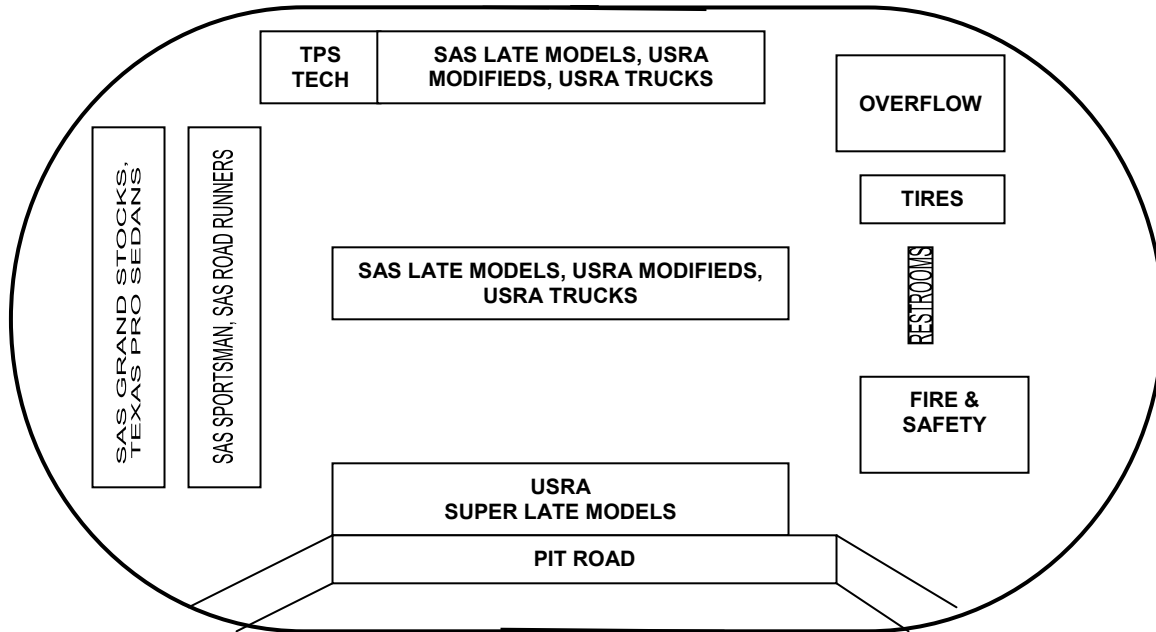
TPS TECH

SAS LATE MODELS, USRA MODIFIEDS, USRA TRUCKS

OVERFLOW

SAS GRAND STOCKS, TEXAS PRO SEDANS

SAS SPORTSMAN, SAS ROAD RUNNERS

TIRES

SAS LATE MODELS, USRA MODIFIEDS, USRA TRUCKS

RESTROOMS

FIRE & SAFETY

USRA SUPER LATE MODELS

PIT ROAD